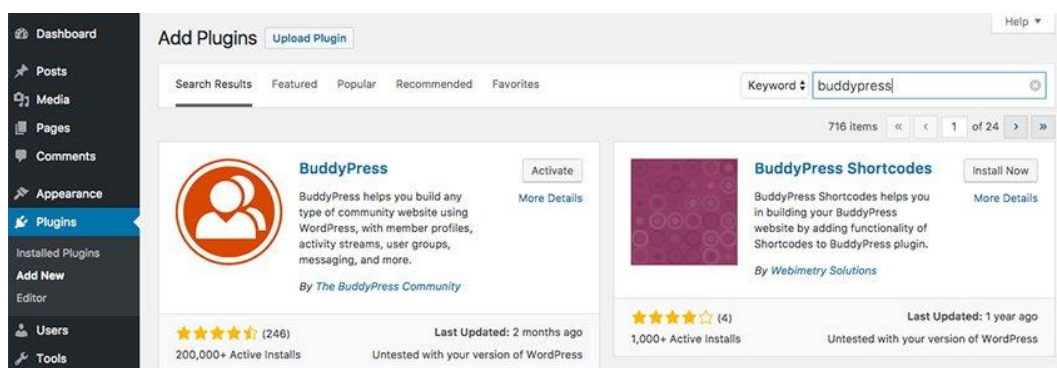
Dashboard
Posts
Media
Pages
Comments
Appearance
Plugins
Installed Plugins
Add New
Editor
Users
Tools

Add Plugins Upload Plugin

Help ▾

Search Results Featured Popular Recommended Favorites

Keyword ≑ buddypress

716 items « ‹ 1 of 24 › »

BuddyPress
BuddyPress helps you build any type of community website using WordPress, with member profiles, activity streams, user groups, messaging, and more.
By The BuddyPress Community

Activate
More Details

(246)
200,000+ Active Installs
Last Updated: 2 months ago
Untested with your version of WordPress

BuddyPress Shortcodes
BuddyPress Shortcodes helps you in building your BuddyPress website by adding functionality of Shortcodes to BuddyPress plugin.
By Webimetry Solutions

Install Now
More Details

(4)
1,000+ Active Installs
Last Updated: 1 year ago
Untested with your version of WordPress